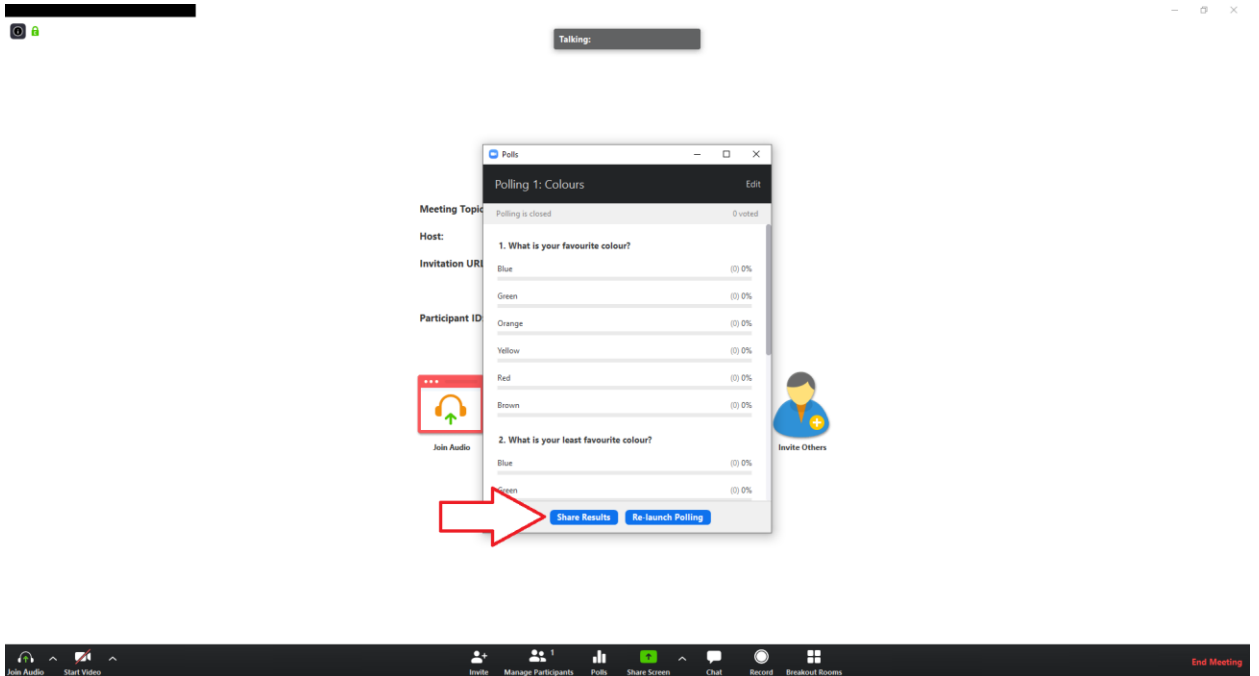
Talking:

Meeting Topic

Host:

Invitation URL

Participant ID

Join Audio

Invite Others

Polls

Polling 1: Colours

Edit

Polling is closed

0 voted

1. What is your favourite colour?

Blue (0) 0%

Green (0) 0%

Orange (0) 0%

Yellow (0) 0%

Red (0) 0%

Brown (0) 0%

2. What is your least favourite colour?

Blue (0) 0%

Green (0) 0%

Share Results

Re-launch Polling

Join Audio

Start Video

Invite

Manage Participants 1

Polls

Share Screen

Chat

Record

Breakout Rooms

End Meeting